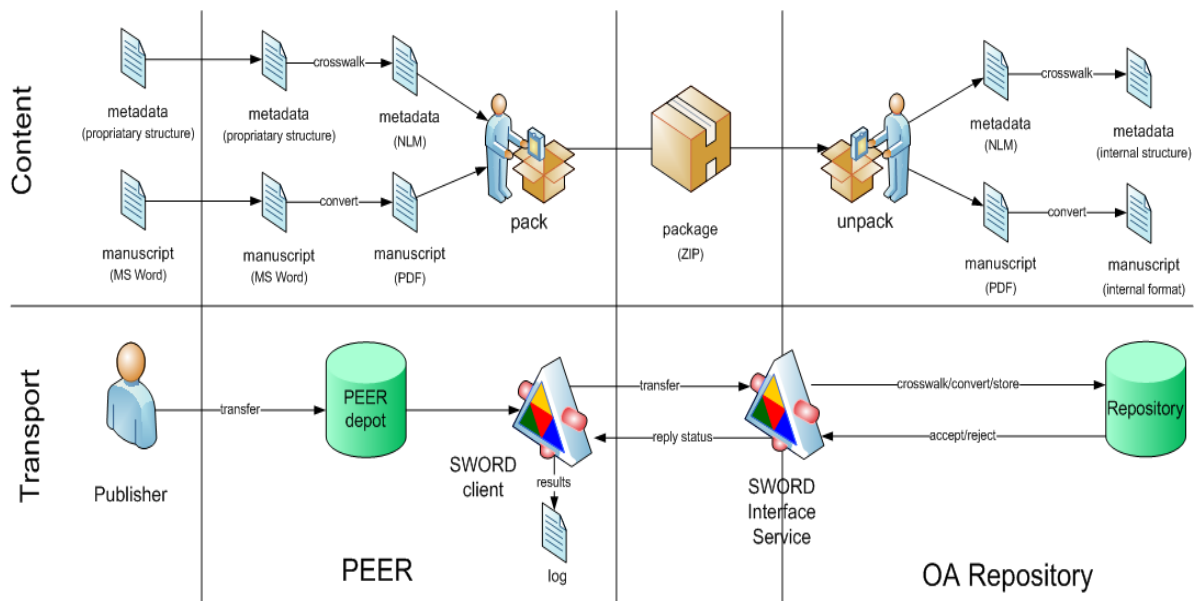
Content

metadata
(propriatary structure)

metadata
(propriatary structure)

crosswalk

metadata
(NLM)

manuscript
(MS Word)

manuscript
(MS Word)

convert

manuscript
(PDF)

pack

package
(ZIP)

unpack

metadata
(NLM)

crosswalk

metadata
(internal structure)

manuscript
(PDF)

convert

manuscript
(internal format)

Transport

Publisher

transfer

PEER depot

SWORD client

results

log

transfer

reply status

SWORD Interface Service

crosswalk/convert/store

accept/reject

Repository

PEER

OA Repository